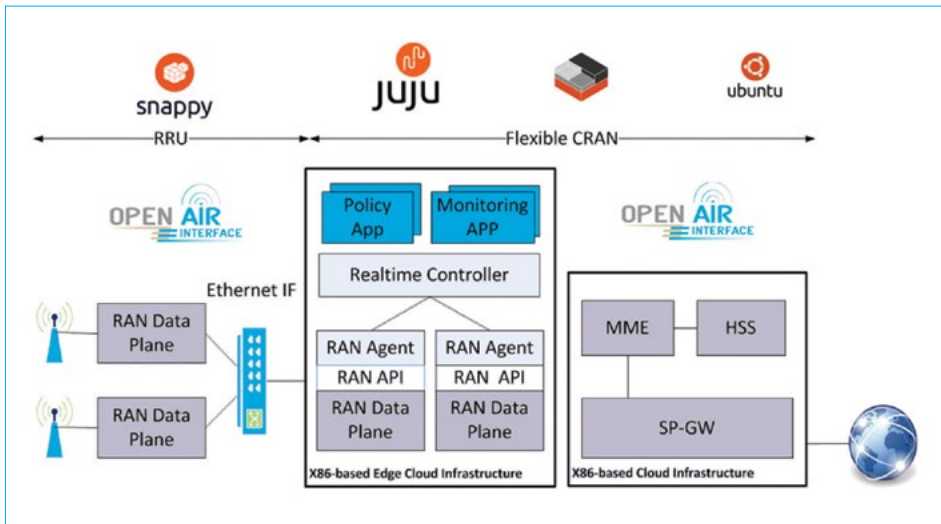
snappy

JUJU

ubuntu

RRU

Flexible CRAN

OPEN AIR INTERFACE

Policy App

Monitoring APP

Realtime Controller

OPEN AIR INTERFACE

Ethernet IF

RAN Data Plane

RAN Data Plane

RAN Agent

RAN API

RAN Data Plane

RAN Agent

RAN API

RAN Data Plane

X86-based Edge Cloud Infrastructure

MME

HSS

SP-GW

X86-based Cloud Infrastructure